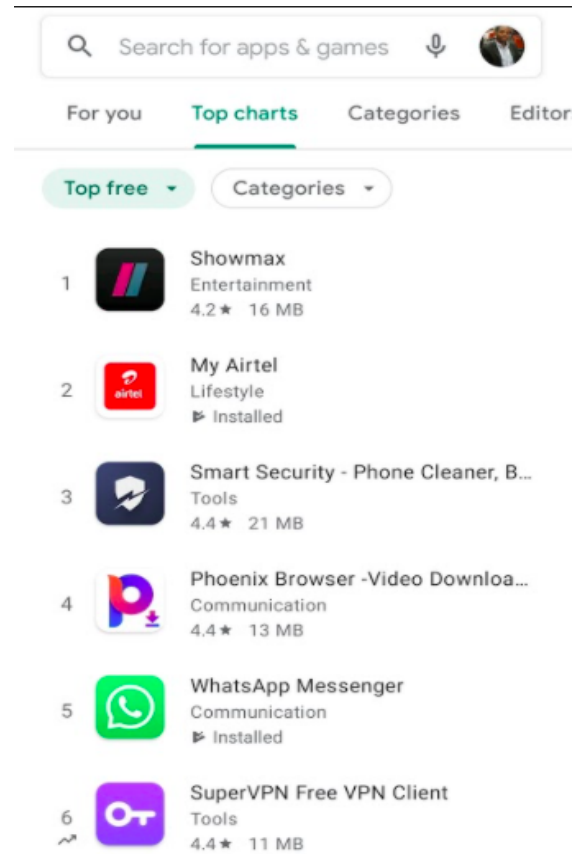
Search for apps & games

For you Top charts Categories Editor

Top free Categories

1 Showmax
Entertainment
4.2★ 16 MB

2 airtel My Airtel
Lifestyle
Installed

3 Smart Security - Phone Cleaner, B...
Tools
4.4★ 21 MB

4 Phoenix Browser -Video Downloa...
Communication
4.4★ 13 MB

5 WhatsApp Messenger
Communication
Installed

6 SuperVPN Free VPN Client
Tools
4.4★ 11 MB